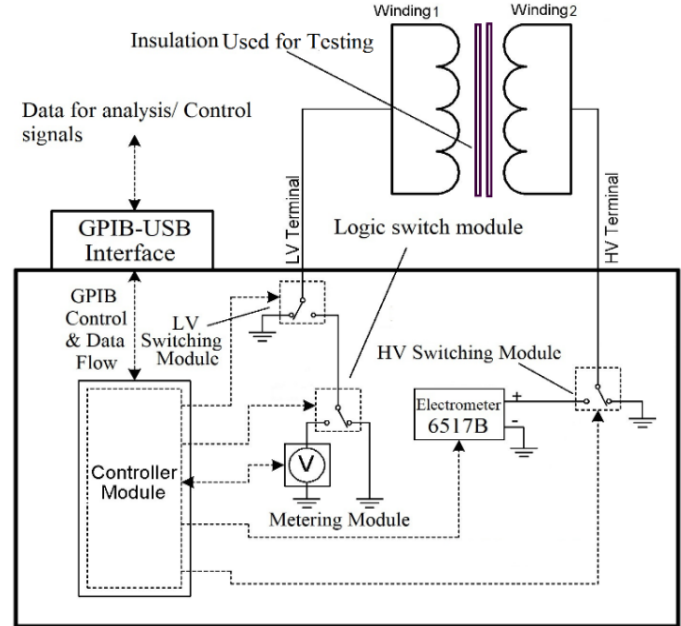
Winding 1

Winding 2

Insulation Used for Testing

Data for analysis/ Control signals

LV Terminal

HV Terminal

Logic switch module

GPIB-USB Interface

GPIB Control & Data Flow

LV Switching Module

HV Switching Module

Electrometer 6517B

+

-

V

Controller Module

Metering Module